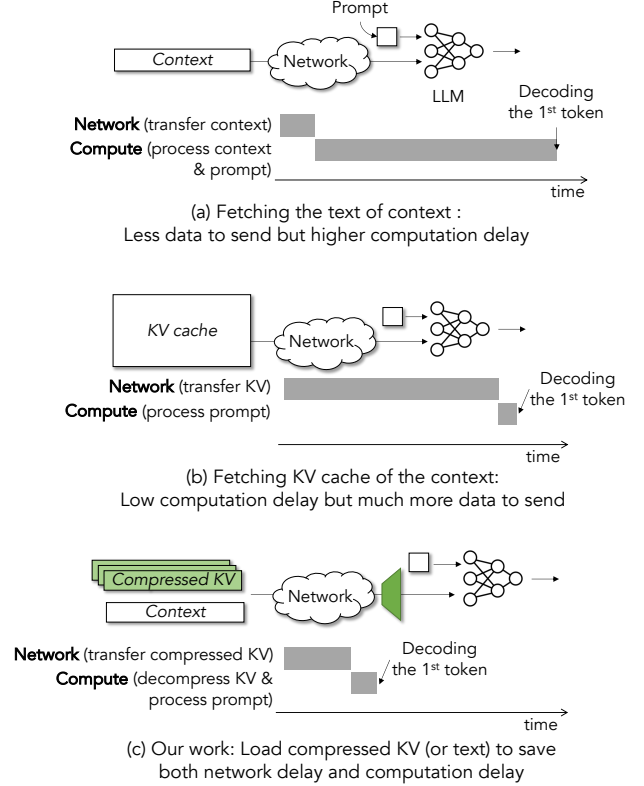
Prompt

Context

Network

LLM

Decoding the 1$^{st}$ token

**Network** (transfer context)

**Compute** (process context & prompt)

time

(a) Fetching the text of context : Less data to send but higher computation delay

KV cache

Network

**Network** (transfer KV)

**Compute** (process prompt)

Decoding the 1$^{st}$ token

time

(b) Fetching KV cache of the context: Low computation delay but much more data to send

Compressed KV

Context

Network

**Network** (transfer compressed KV)

**Compute** (decompress KV & process prompt)

Decoding the 1$^{st}$ token

time

(c) Our work: Load compressed KV (or text) to save both network delay and computation delay